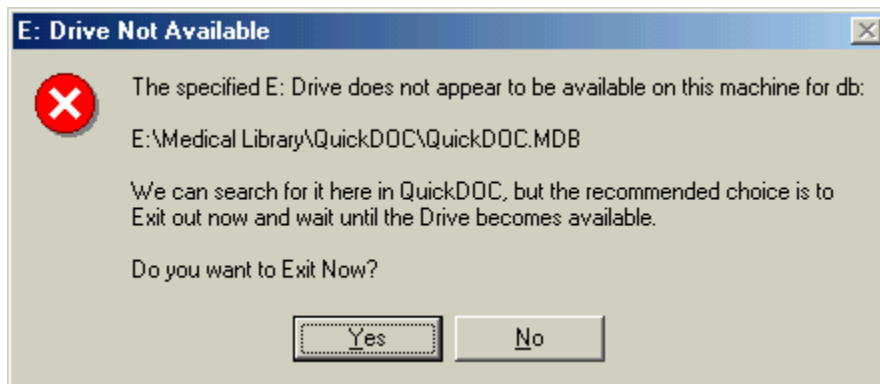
E: Drive Not Available

The specified E: Drive does not appear to be available on this machine for db:

E:\Medical Library\QuickDOC\QuickDOC.MDB

We can search for it here in QuickDOC, but the recommended choice is to Exit out now and wait until the Drive becomes available.

Do you want to Exit Now?

Yes

No